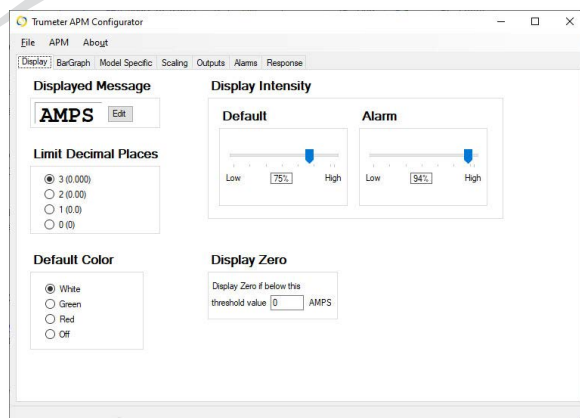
Trumeter APM Configurator

File APM About

Display BarGraph Model Specific Scaling Outputs Alarms Response

Displayed Message

AMPS Edit

Limit Decimal Places

3 (0.000)
2 (0.00)
1 (0.0)
0 (0)

Display Intensity

Default

Low 75% High

Alarm

Low 94% High

Default Color

White
Green
Red
Off

Display Zero

Display Zero if below this threshold value 0 AMPS